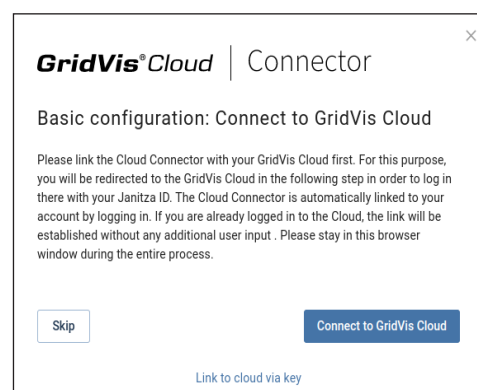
×

GridVis®Cloud | Connector

Basic configuration: Connect to GridVis Cloud

Please link the Cloud Connector with your GridVis Cloud first. For this purpose, you will be redirected to the GridVis Cloud in the following step in order to log in there with your Janitza ID. The Cloud Connector is automatically linked to your account by logging in. If you are already logged in to the Cloud, the link will be established without any additional user input . Please stay in this browser window during the entire process.

Skip

Connect to GridVis Cloud

Link to cloud via key